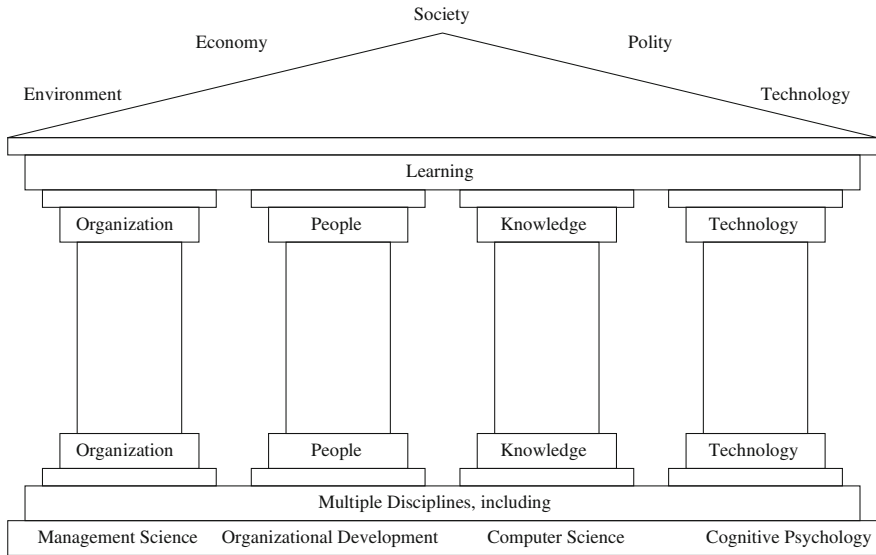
Society

Economy

Polity

Environment

Technology

Learning

Organization

People

Knowledge

Technology

Organization

People

Knowledge

Technology

Multiple Disciplines, including

Management Science

Organizational Development

Computer Science

Cognitive Psychology